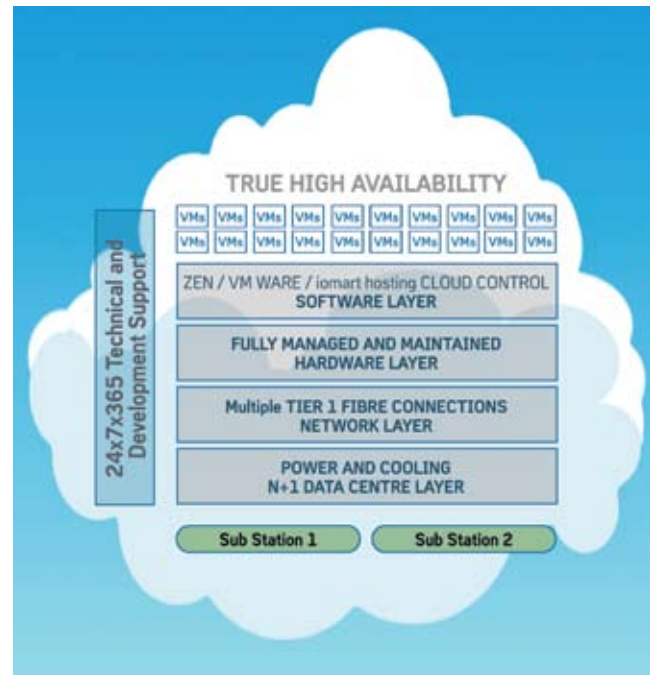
TRUE HIGH AVAILABILITY

VMs VMs VMs VMs VMs VMs VMs VMs VMs VMs
VMs VMs VMs VMs VMs VMs VMs VMs VMs VMs

24x7x365 Technical and Development Support

ZEN / VM WARE / iomart hosting CLOUD CONTROL
SOFTWARE LAYER

FULLY MANAGED AND MAINTAINED
HARDWARE LAYER

Multiple TIER 1 FIBRE CONNECTIONS
NETWORK LAYER

POWER AND COOLING
N+1 DATA CENTRE LAYER

Sub Station 1

Sub Station 2